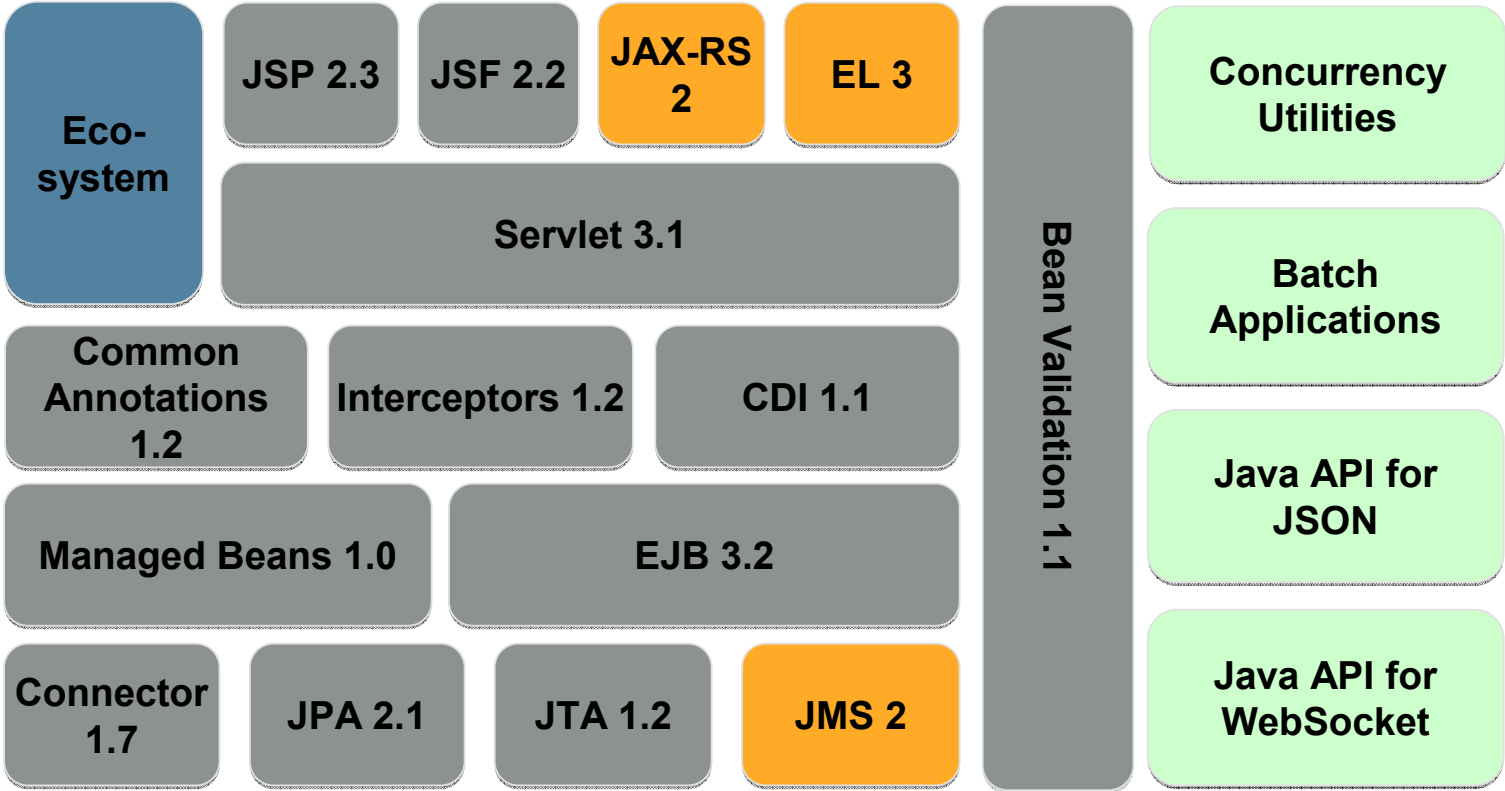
Eco-system

JSP 2.3

JSF 2.2

JAX-RS 2

EL 3

Servlet 3.1

Common Annotations 1.2

Interceptors 1.2

CDI 1.1

Managed Beans 1.0

EJB 3.2

Connector 1.7

JPA 2.1

JTA 1.2

JMS 2

Bean Validation 1.1

Concurrency Utilities

Batch Applications

Java API for JSON

Java API for WebSocket